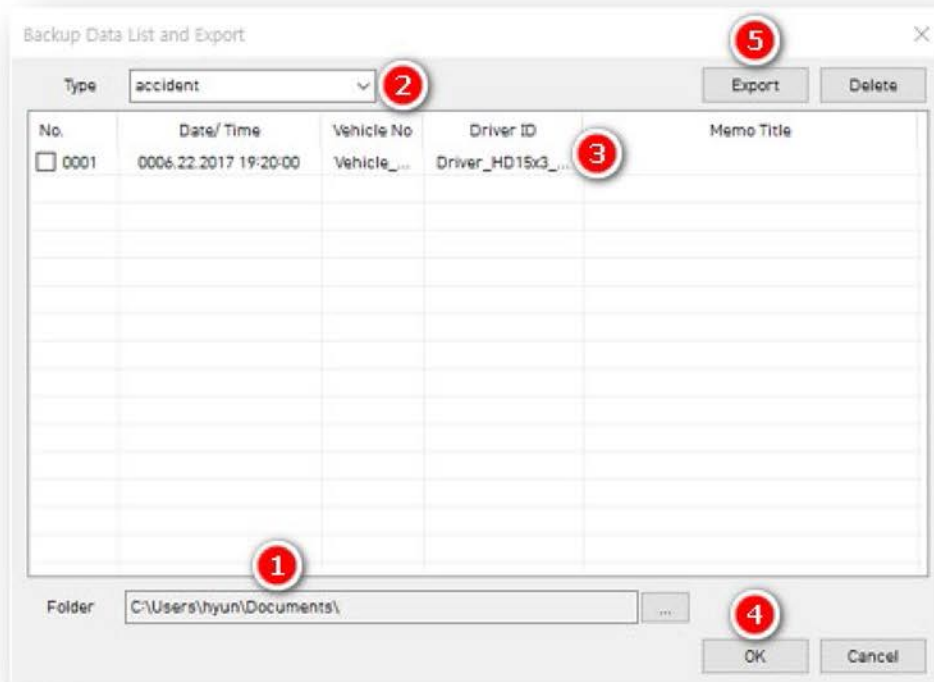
Backup Data List and Export

×

5

Type accident 2

Export Delete

| No. | Date/ Time | Vehicle No | Driver ID | Memo Title |
|---|---|---|---|---|
| 0001 | 0006.22.2017 19:20:00 | Vehicle_... | Driver_HD15x3_... | |

3

1

Folder C:\Users\hyun\Documents\ ...

4

OK Cancel